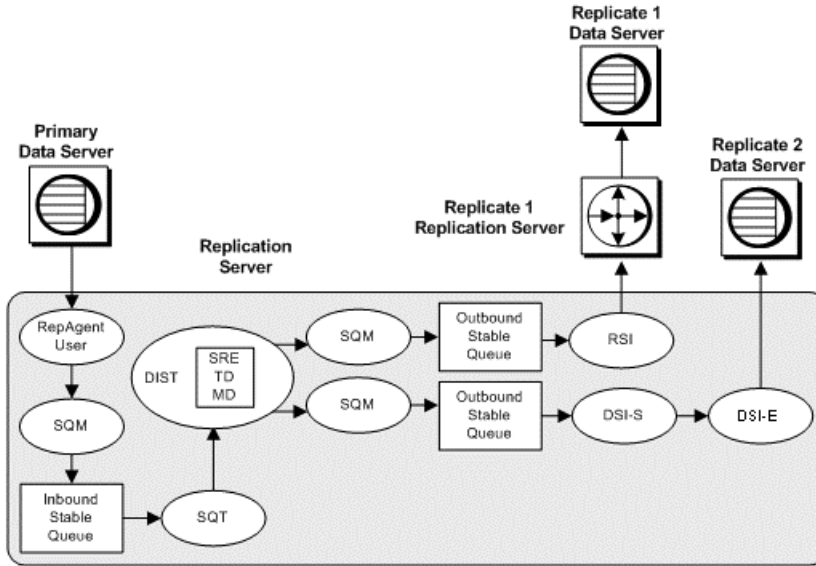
Replicate 1
Data Server

Primary
Data Server

Replicate 2
Data Server

Replicate 1
Replication Server

Replication
Server

RepAgent
User

SQM

Inbound
Stable
Queue

DIST

SRE
TD
MD

SQT

SQM

SQM

Outbound
Stable
Queue

Outbound
Stable
Queue

RSI

DSI-S

DSI-E